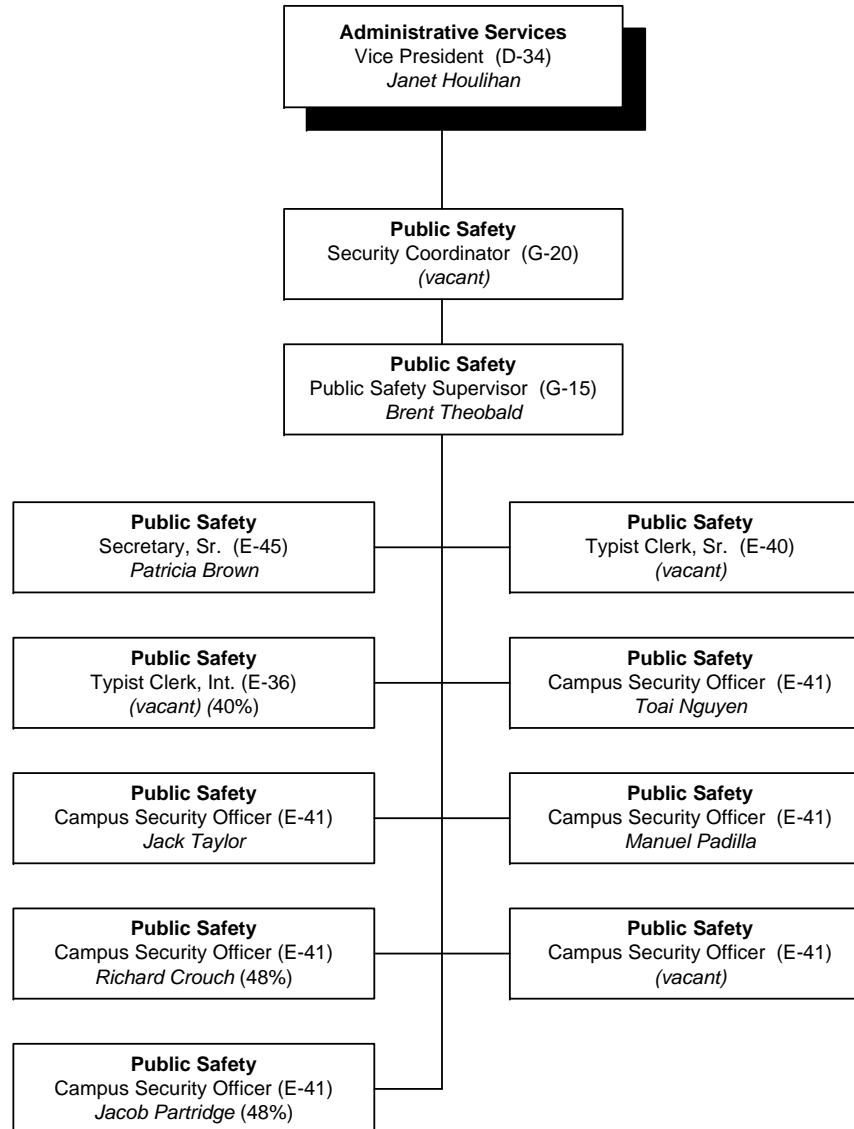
**Administrative Services**
Vice President (D-34)
*Janet Houlihan*

**Public Safety**
Security Coordinator (G-20)
*(vacant)*

**Public Safety**
Public Safety Supervisor (G-15)
*Brent Theobald*

**Public Safety**
Secretary, Sr. (E-45)
*Patricia Brown*

**Public Safety**
Typist Clerk, Sr. (E-40)
*(vacant)*

**Public Safety**
Typist Clerk, Int. (E-36)
*(vacant) (*40%)

**Public Safety**
Campus Security Officer (E-41)
*Toai Nguyen*

**Public Safety**
Campus Security Officer (E-41)
*Jack Taylor*

**Public Safety**
Campus Security Officer (E-41)
*Manuel Padilla*

**Public Safety**
Campus Security Officer (E-41)
*Richard Crouch* (48%)

**Public Safety**
Campus Security Officer (E-41)
*(vacant)*

**Public Safety**
Campus Security Officer (E-41)
*Jacob Partridge* (48%)